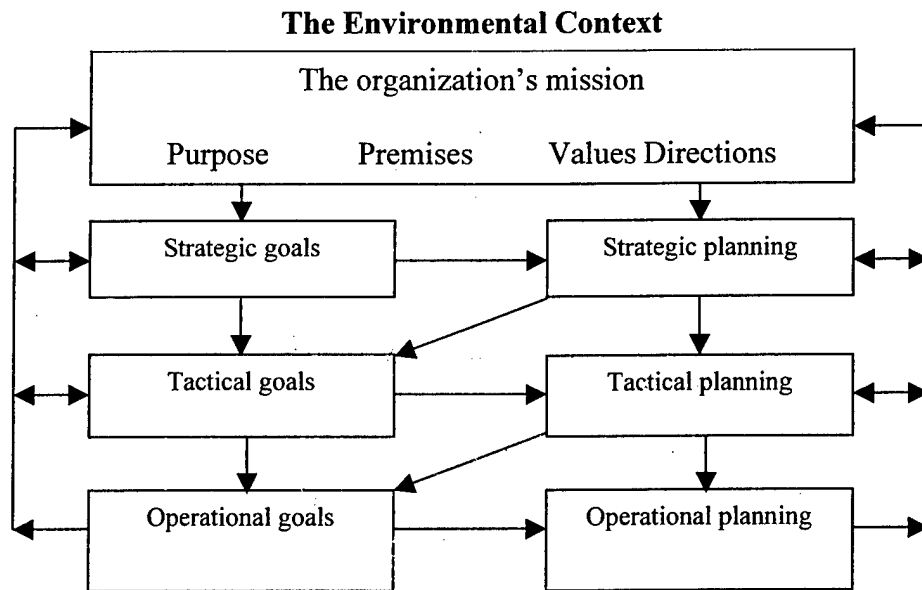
The Environmental Context

The organization's mission

Purpose Premises Values Directions

Strategic goals

Strategic planning

Tactical goals

Tactical planning

Operational goals

Operational planning